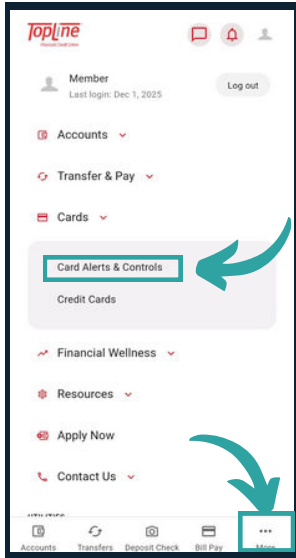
TopLine
Financial Credit Union

Member
Last login: Dec 1, 2025
Log out

Accounts
Transfer & Pay
Cards
Card Alerts & Controls
Credit Cards
Financial Wellness
Resources
Apply Now
Contact Us
UTILITIES

Accounts
Transfers
Deposit Check
Bill Pay
More